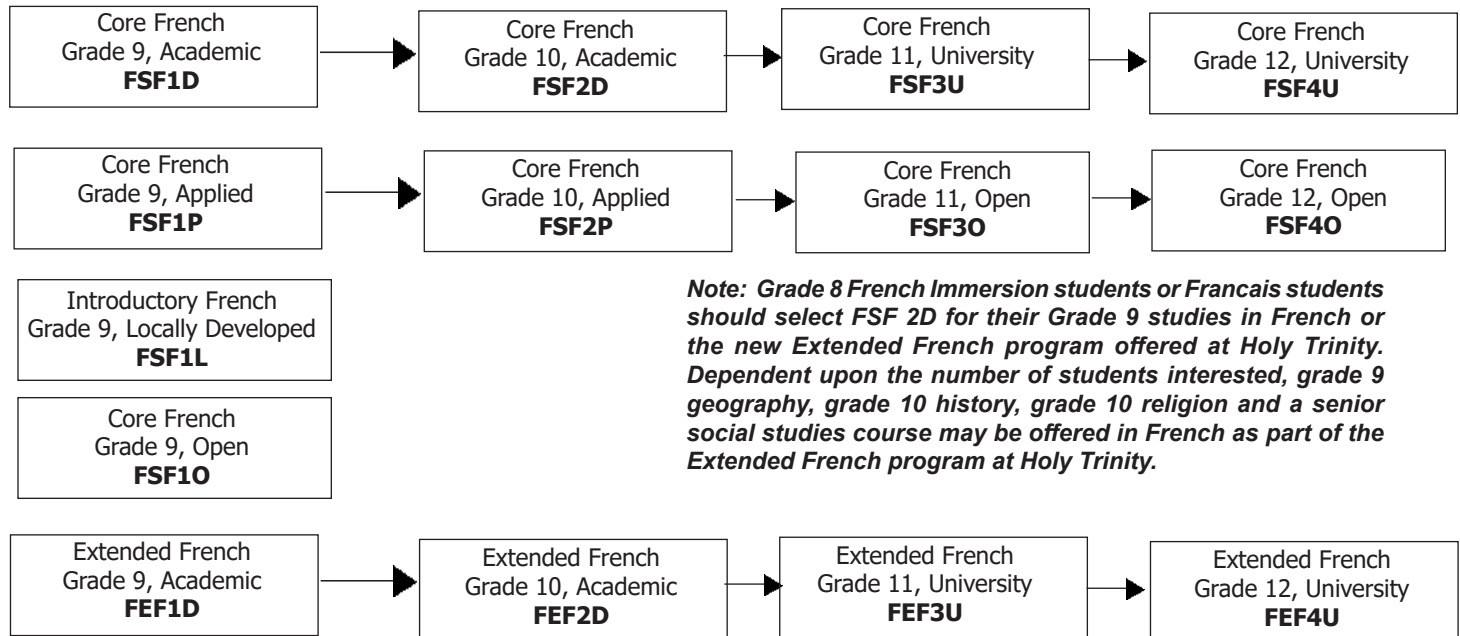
Core French
Grade 9, Academic
**FSF1D**

Core French
Grade 10, Academic
**FSF2D**

Core French
Grade 11, University
**FSF3U**

Core French
Grade 12, University
**FSF4U**

Core French
Grade 9, Applied
**FSF1P**

Core French
Grade 10, Applied
**FSF2P**

Core French
Grade 11, Open
**FSF3O**

Core French
Grade 12, Open
**FSF4O**

Introductory French
Grade 9, Locally Developed
**FSF1L**

Core French
Grade 9, Open
**FSF1O**

*Note: Grade 8 French Immersion students or Francais students should select FSF 2D for their Grade 9 studies in French or the new Extended French program offered at Holy Trinity. Dependent upon the number of students interested, grade 9 geography, grade 10 history, grade 10 religion and a senior social studies course may be offered in French as part of the Extended French program at Holy Trinity.*

Extended French
Grade 9, Academic
**FEF1D**

Extended French
Grade 10, Academic
**FEF2D**

Extended French
Grade 11, University
**FEF3U**

Extended French
Grade 12, University
**FEF4U**